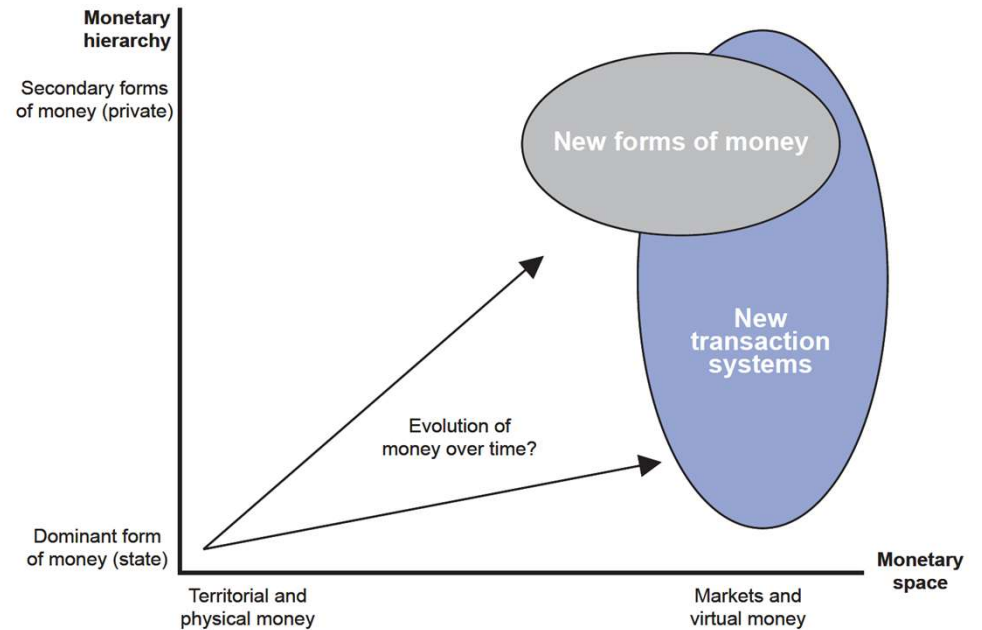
Monetary hierarchy

Secondary forms of money (private)

New forms of money

New transaction systems

Evolution of money over time?

Dominant form of money (state)

Monetary space

Territorial and physical money

Markets and virtual money